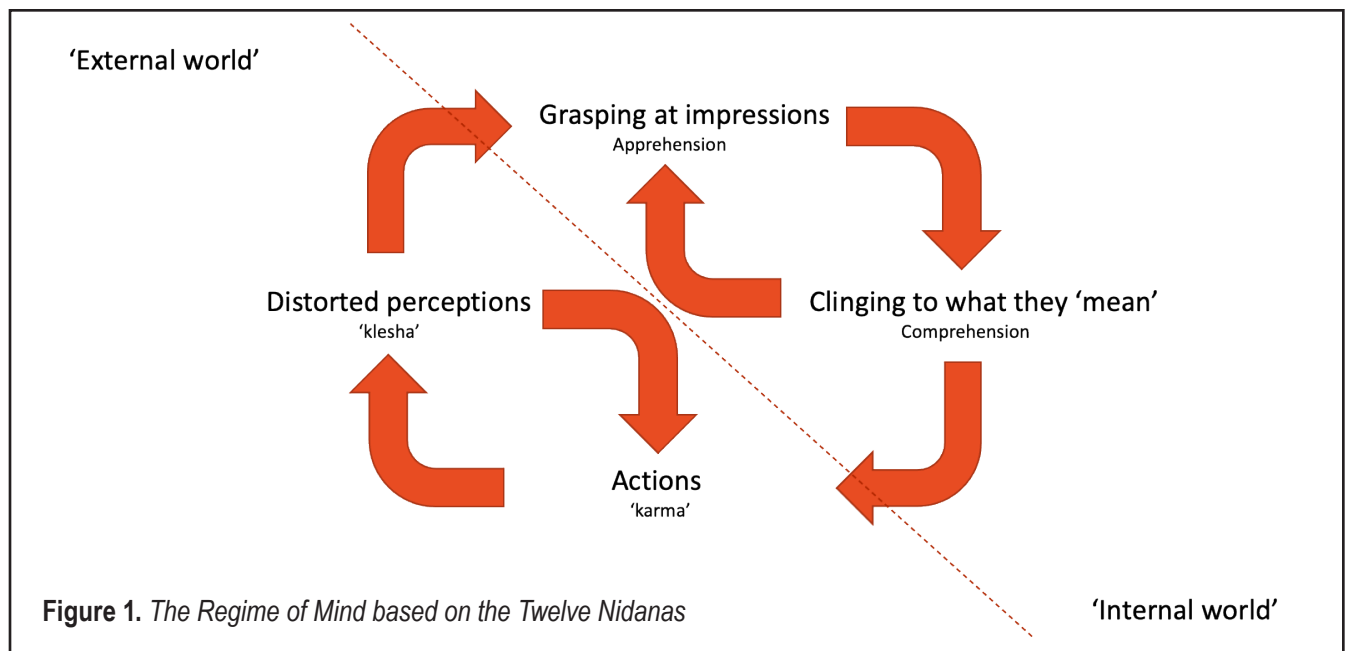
‘External world’

Grasping at impressions
Apprehension

Distorted perceptions
‘klesha’

Clinging to what they ‘mean’
Comprehension

Actions
‘karma’

**Figure 1.** *The Regime of Mind based on the Twelve Nidanas*

‘Internal world’